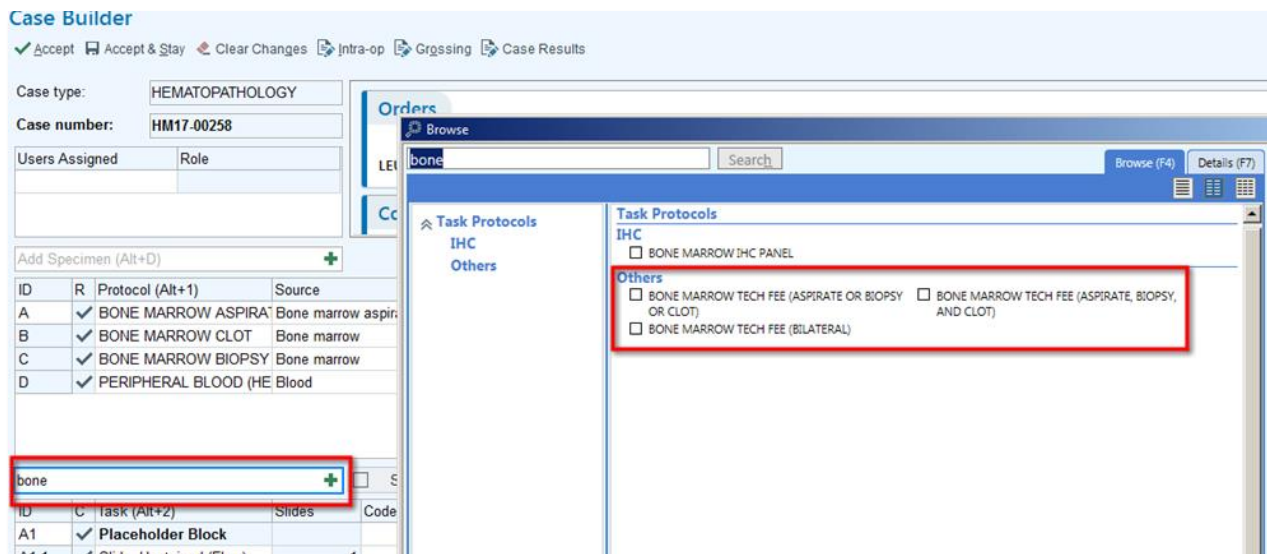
Case Builder

✓ Accept Accept & Stay Clear Changes Intra-op Grossing Case Results

Case type: HEMATOPATHOLOGY

Case number: HM17-00258

| Users Assigned | Role |
|---|---|
| | |

Add Specimen (Alt+D)

| ID | R | Protocol (Alt+1) | Source |
|---|---|---|---|
| A | ✓ | BONE MARROW ASPIRAT | Bone marrow aspir |
| B | ✓ | BONE MARROW CLOT | Bone marrow |
| C | ✓ | BONE MARROW BIOPSY | Bone marrow |
| D | ✓ | PERIPHERAL BLOOD (HE | Blood |

bone

| ID | C | Task (Alt+2) | Slides | Code |
|---|---|---|---|---|
| A1 | ✓ | Placeholder Block | | |

Orders

LEI

Co

Browse

bone

Search

Browse (F4) Details (F7)

Task Protocols
IHC
Others

Task Protocols
IHC
BONE MARROW IHC PANEL
Others
BONE MARROW TECH FEE (ASPIRATE OR BIOPSY OR CLOT)
BONE MARROW TECH FEE (ASPIRATE, BIOPSY, AND CLOT)
BONE MARROW TECH FEE (BILATERAL)